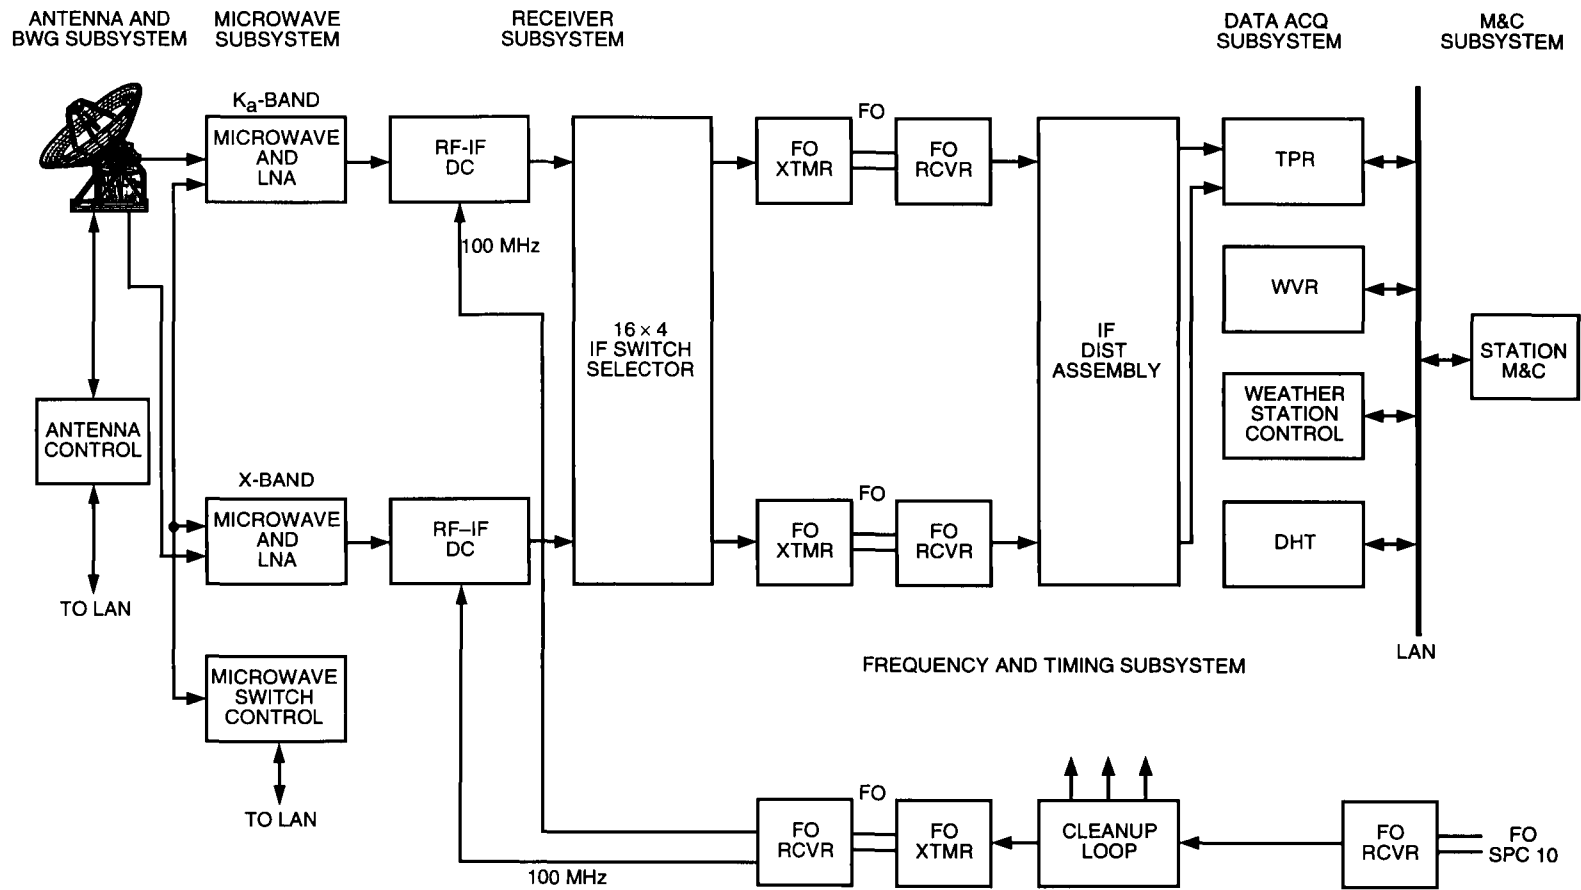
ANTENNA AND BWG SUBSYSTEM

MICROWAVE SUBSYSTEM

RECEIVER SUBSYSTEM

DATA ACQ SUBSYSTEM

M&C SUBSYSTEM

$K_a$-BAND

MICROWAVE AND LNA

RF-IF DC

FO

FO XTMR

FO RCVR

TPR

100 MHz

WVR

16 × 4 IF SWITCH SELECTOR

IF DIST ASSEMBLY

STATION M&C

ANTENNA CONTROL

WEATHER STATION CONTROL

X-BAND

FO

MICROWAVE AND LNA

RF–IF DC

FO XTMR

FO RCVR

DHT

TO LAN

LAN

FREQUENCY AND TIMING SUBSYSTEM

MICROWAVE SWITCH CONTROL

TO LAN

FO

FO RCVR

FO XTMR

CLEANUP LOOP

FO RCVR

FO SPC 10

100 MHz